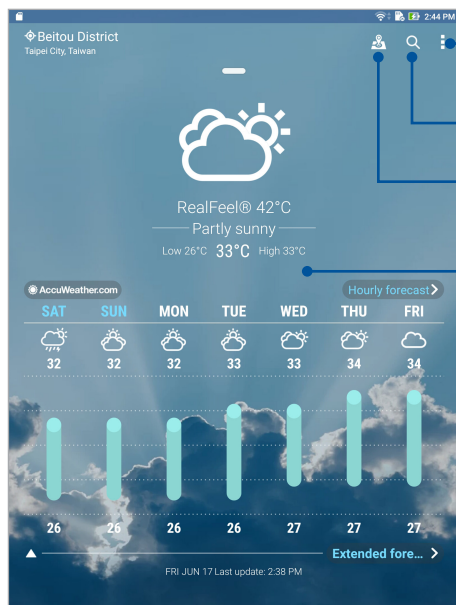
2:44 PM

Beitou District
Taipei City, Taiwan

RealFeel® 42°C
Partly sunny
Low 26°C 33°C High 33°C

AccuWeather.com

Hourly forecast

| SAT | SUN | MON | TUE | WED | THU | FRI |
|---|---|---|---|---|---|---|
| 32 | 32 | 32 | 33 | 33 | 34 | 34 |
| 26 | 26 | 26 | 26 | 27 | 27 | 27 |

Extended fore...

FRI JUN 17 Last update: 2:38 PM